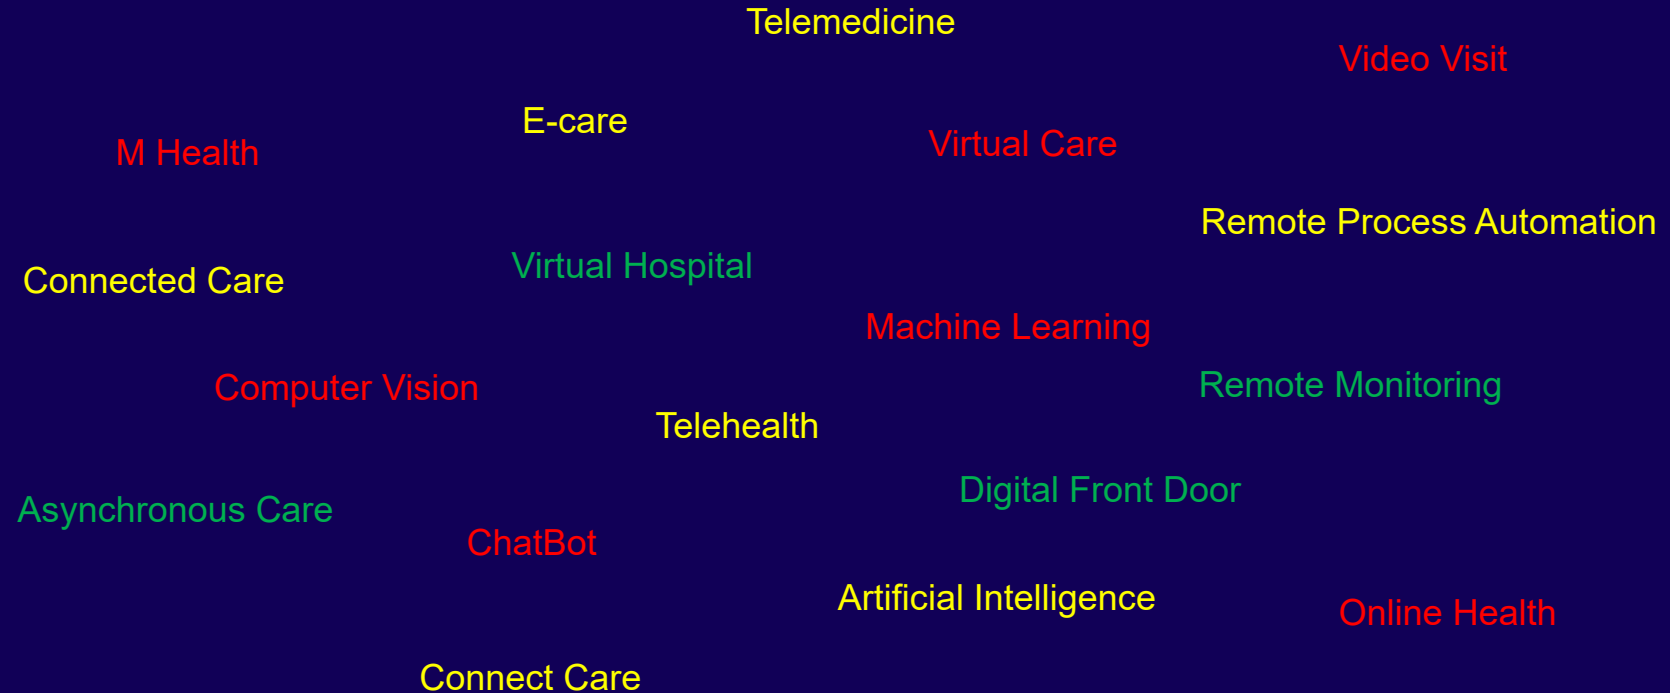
Telemedicine

Video Visit

E-care

M Health

Virtual Care

Remote Process Automation

Connected Care

Virtual Hospital

Machine Learning

Computer Vision

Remote Monitoring

Telehealth

Digital Front Door

Asynchronous Care

ChatBot

Artificial Intelligence

Online Health

Connect Care